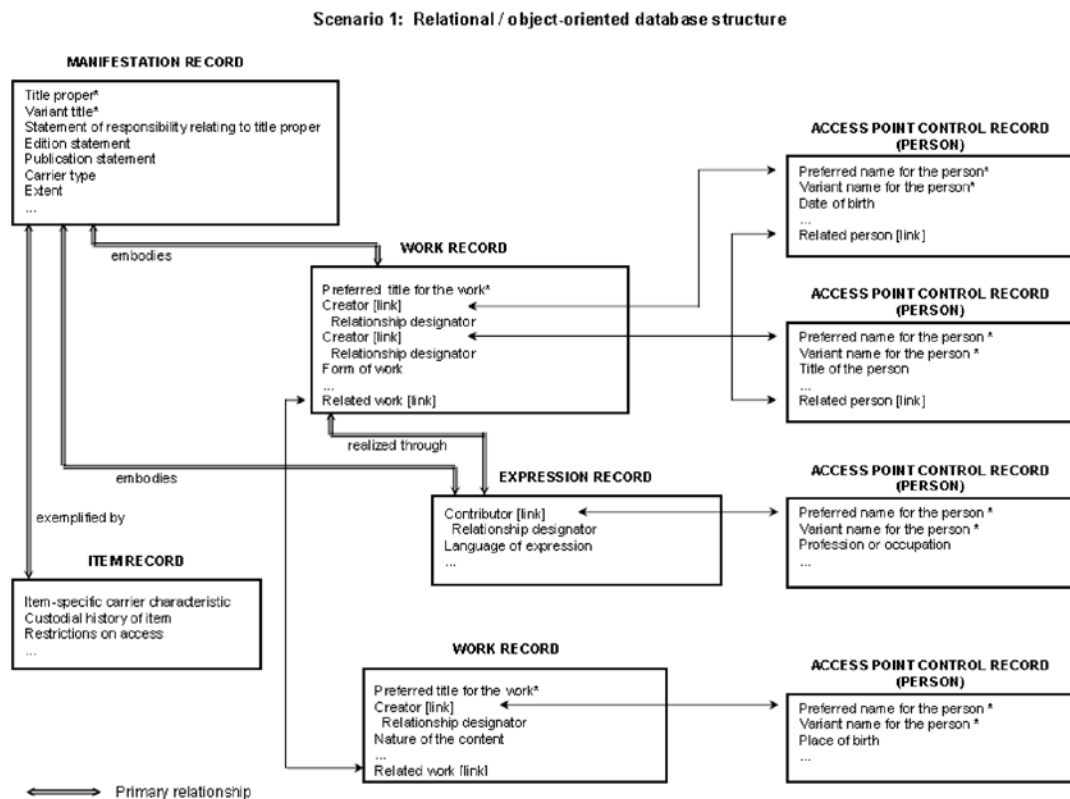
Scenario 1: Relational / object-oriented database structure

MANIFESTATION RECORD

Title proper*
Variant title*
Statement of responsibility relating to title proper
Edition statement
Publication statement
Carrier type
Extent
...

embodies

WORK RECORD

Preferred title for the work*
Creator [link]
Relationship designator
Creator [link]
Relationship designator
Form of work
...
Related work [link]

ACCESS POINT CONTROL RECORD (PERSON)

Preferred name for the person*
Variant name for the person*
Date of birth
...
Related person [link]

ACCESS POINT CONTROL RECORD (PERSON)

Preferred name for the person *
Variant name for the person *
Title of the person
...
Related person [link]

realized through

embodies

exemplified by

EXPRESSION RECORD

Contributor [link]
Relationship designator
Language of expression
...

ACCESS POINT CONTROL RECORD (PERSON)

Preferred name for the person *
Variant name for the person *
Profession or occupation
...

ITEM RECORD

Item-specific carrier characteristic
Custodial history of item
Restrictions on access
...

WORK RECORD

Preferred title for the work*
Creator [link]
Relationship designator
Nature of the content
...
Related work [link]

ACCESS POINT CONTROL RECORD (PERSON)

Preferred name for the person *
Variant name for the person *
Place of birth
...

Primary relationship